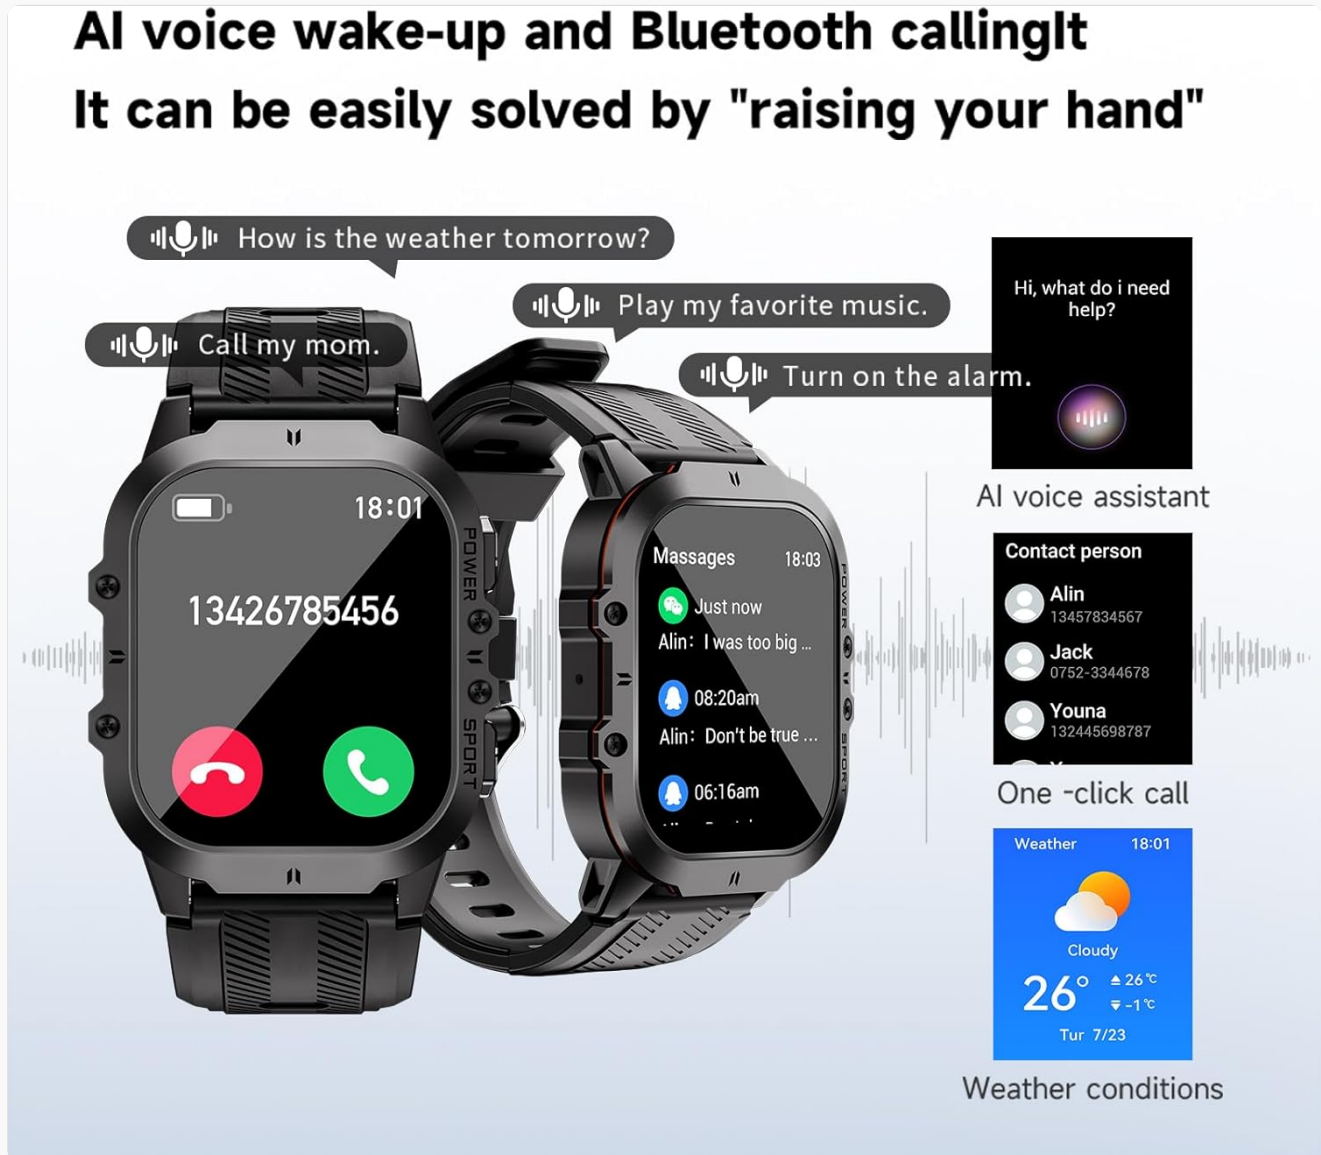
AI voice wake-up and Bluetooth callingIt
It can be easily solved by "raising your hand"

How is the weather tomorrow?

Call my mom.

Play my favorite music.

Turn on the alarm.

18:01

13426785456

POWER

SPORT

Massages 18:03

Just now

Alin: I was too big ...

08:20am

Alin: Don't be true ...

06:16am

POWER

SPORT

Hi, what do i need help?

AI voice assistant

Contact person

Alin
13457834567

Jack
0752-3344678

Youna
132445698787

One -click call

Weather 18:01

Cloudy

26° ▲26℃ ▼-1℃

Tur 7/23

Weather conditions